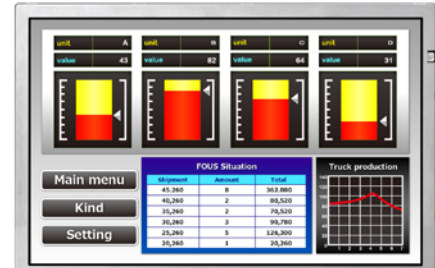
unit A
value 43

unit B
value 82

unit C
value 64

unit D
value 31

Main menu
Kind
Setting

FOUS Situation

| Shipment | Amount | Total |
|---|---|---|
| 45,360 | 8 | 362,880 |
| 40,260 | 2 | 80,520 |
| 35,260 | 2 | 70,520 |
| 30,260 | 3 | 90,780 |
| 25,260 | 5 | 126,300 |
| 30,360 | 1 | 30,360 |

Truck production